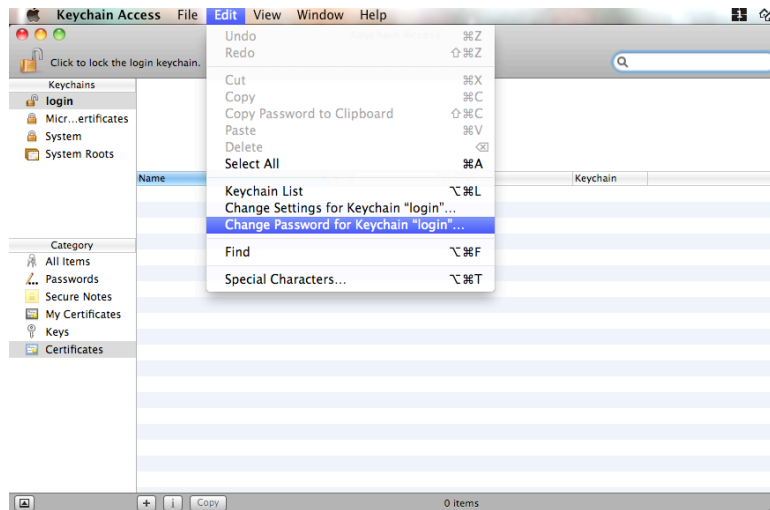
Keychain Access File Edit View Window Help

Click to lock the login keychain.

Keychains
login
Micr...ertificates
System
System Roots

Category
All Items
Passwords
Secure Notes
My Certificates
Keys
Certificates

Name
Keychain

Undo ⌘Z
Redo ⇧⌘Z
Cut ⌘X
Copy ⌘C
Copy Password to Clipboard ⇧⌘C
Paste ⌘V
Delete ⌫
Select All ⌘A
Keychain List ⌥⌘L
Change Settings for Keychain "login"...
Change Password for Keychain "login"...
Find ⌥⌘F
Special Characters... ⌥⌘T

+ i Copy
0 items